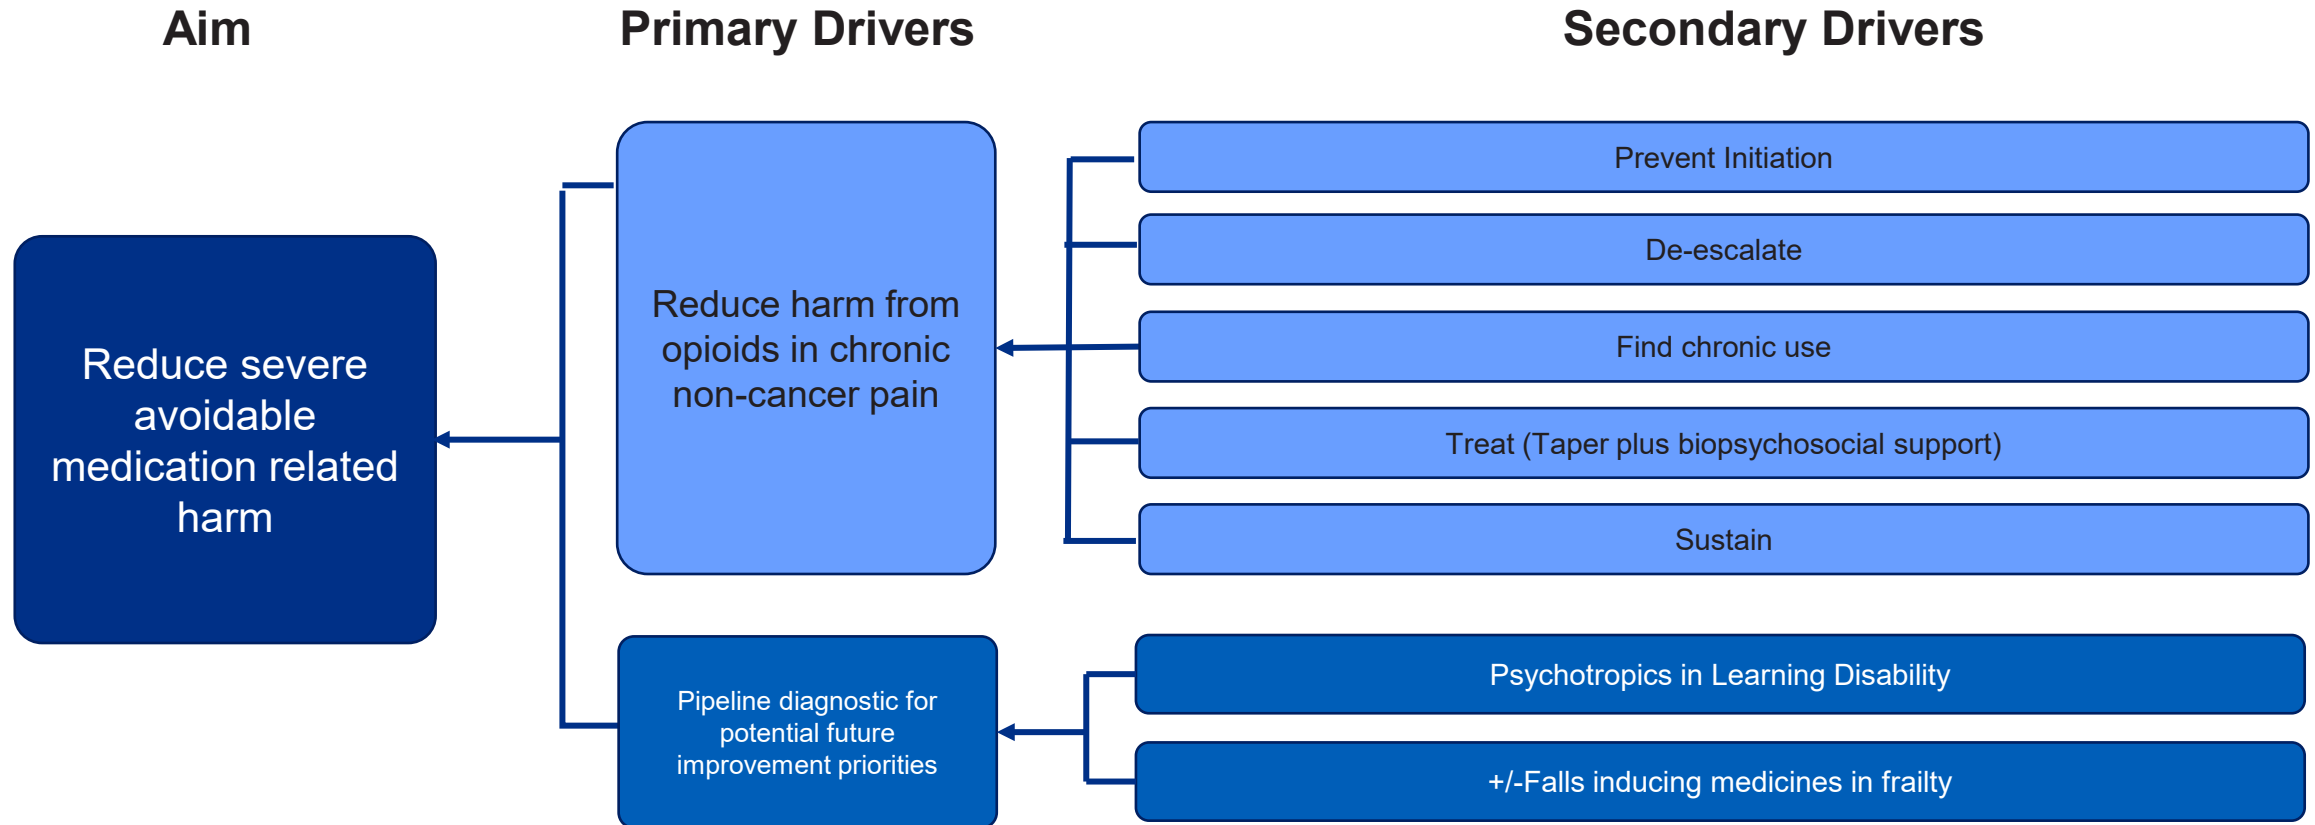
Aim

Primary Drivers

Secondary Drivers

Reduce severe avoidable medication related harm

Reduce harm from opioids in chronic non-cancer pain

Prevent Initiation

De-escalate

Find chronic use

Treat (Taper plus biopsychosocial support)

Sustain

Pipeline diagnostic for potential future improvement priorities

Psychotropics in Learning Disability

+/-Falls inducing medicines in frailty